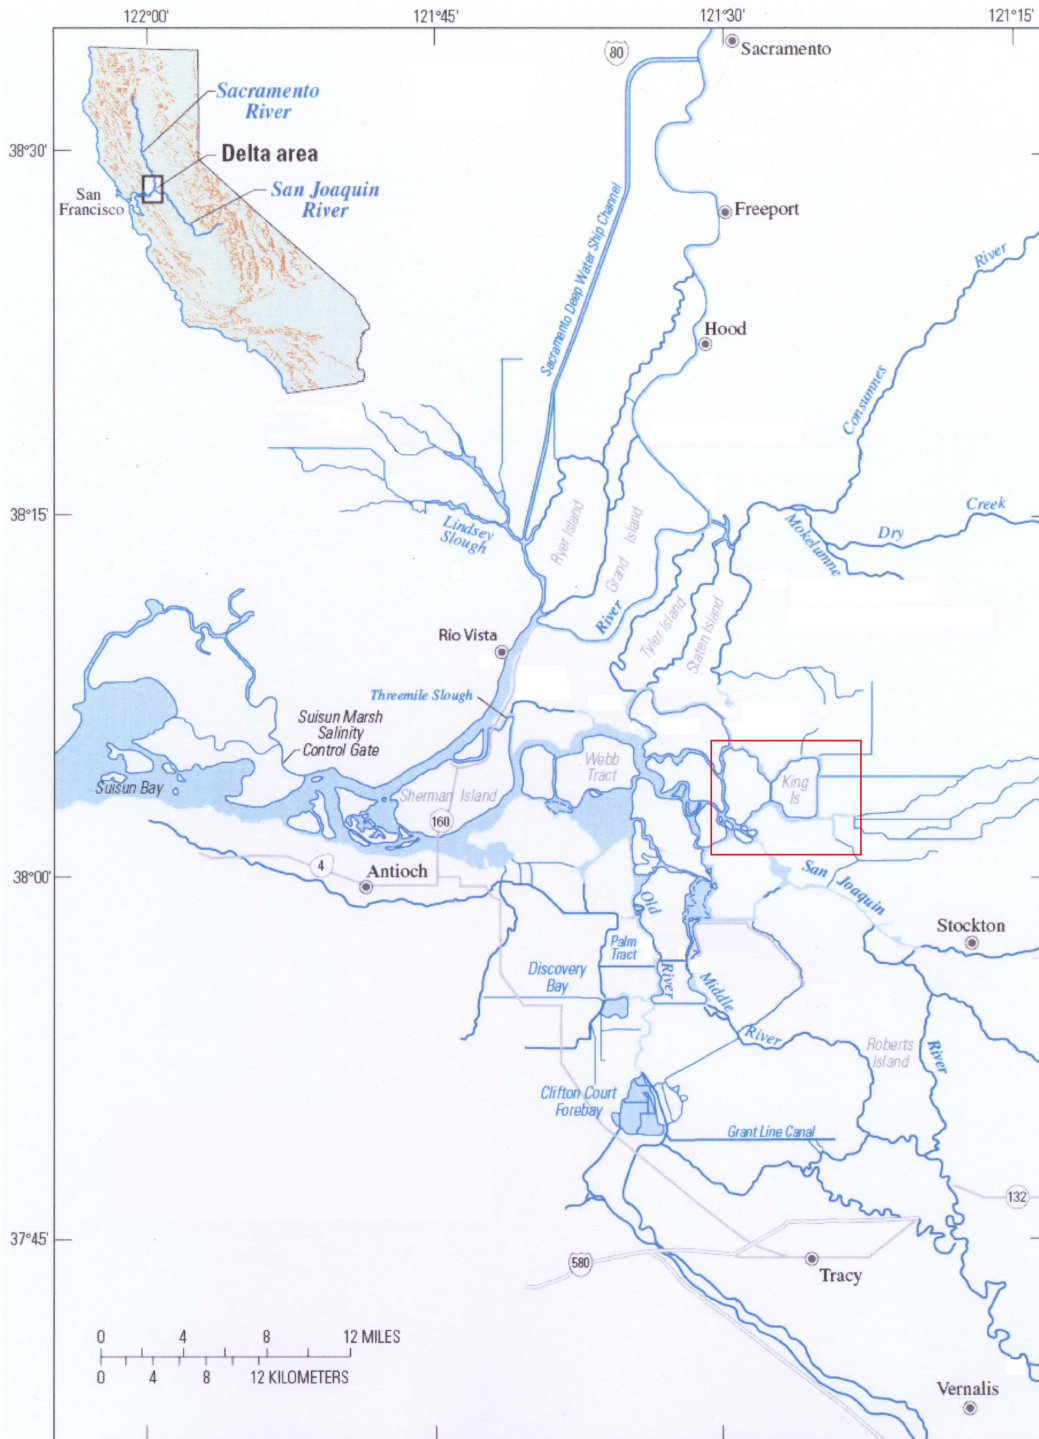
122°00'
121°45'
121°30'
121°15'
38°30'
38°15'
38°00'
37°45'

Sacramento River
Delta area
San Francisco
San Joaquin River

80
Sacramento
Freeport
Hood
Sacramento Deep Water Ship Channel
River
Cosumnes
Creek
Dry
Mokelumne
Lindsey Slough
Ryer Island
Grand Island
River
Tyler Island
Staten Island
Rio Vista
Threemile Slough
Suisun Marsh Salinity Control Gate
Suisun Bay
Webb Tract
King Is
Sherman Island
160
4
Antioch
San Joaquin
Stockton
Old
Palm Tract
Discovery Bay
River
Middle
River
Roberts Island
River
Clifton Court Forebay
Grant Line Canal
132
580
Tracy
Vernalis

0 4 8 12 MILES
0 4 8 12 KILOMETERS